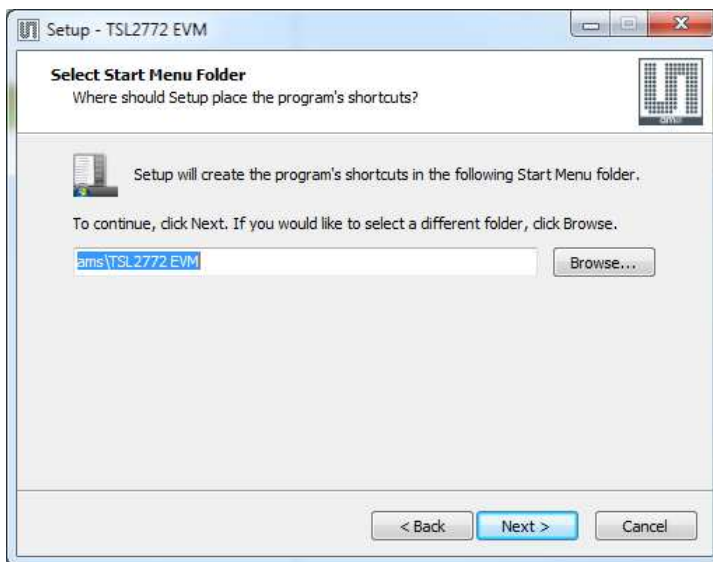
Setup - TSL2772 EVM

Select Start Menu Folder
Where should Setup place the program's shortcuts?

ams

Setup will create the program's shortcuts in the following Start Menu folder.

To continue, click Next. If you would like to select a different folder, click Browse.

ams\TSL2772 EVM

Browse...

< Back

Next >

Cancel